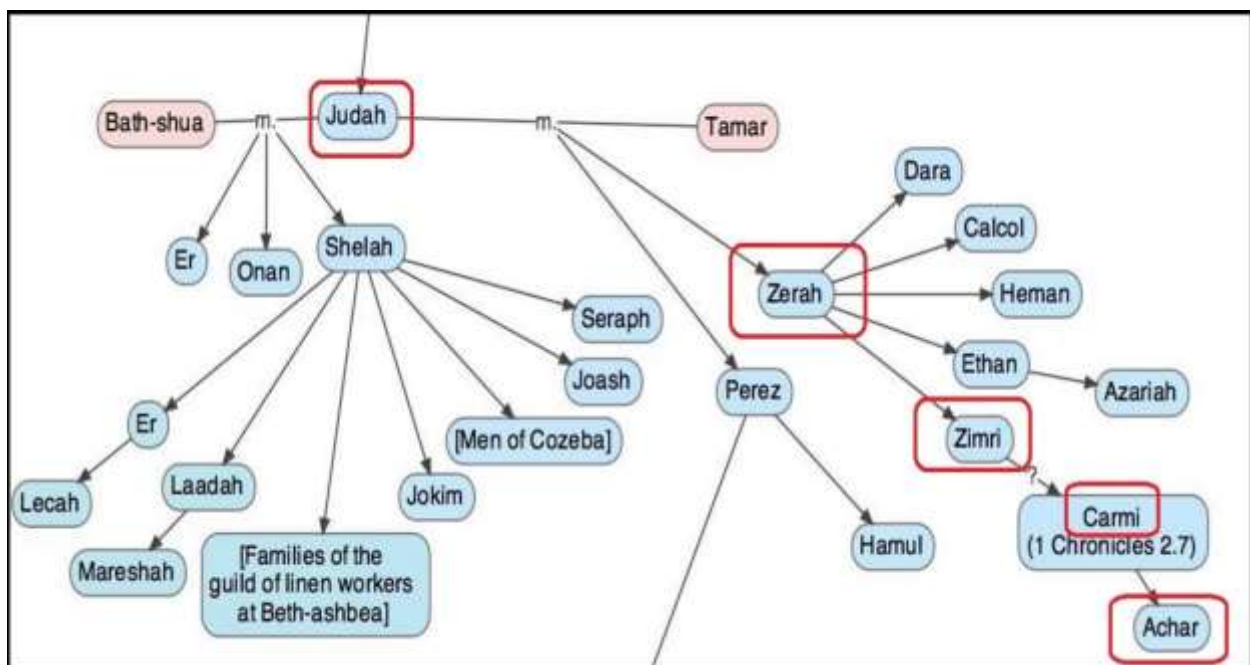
Bath-shua
m.
Judah
m.
Tamar
Er
Onan
Shelah
Dara
Calcol
Zerah
Heman
Seraph
Joash
Ethan
Azariah
Perez
Er
[Men of Cozeba]
Zimri
?
Lecah
Laadah
Jokim
Carmi
(1 Chronicles 2.7)
Mareshah
[Families of the guild of linen workers at Beth-ashbea]
Hamul
Achar